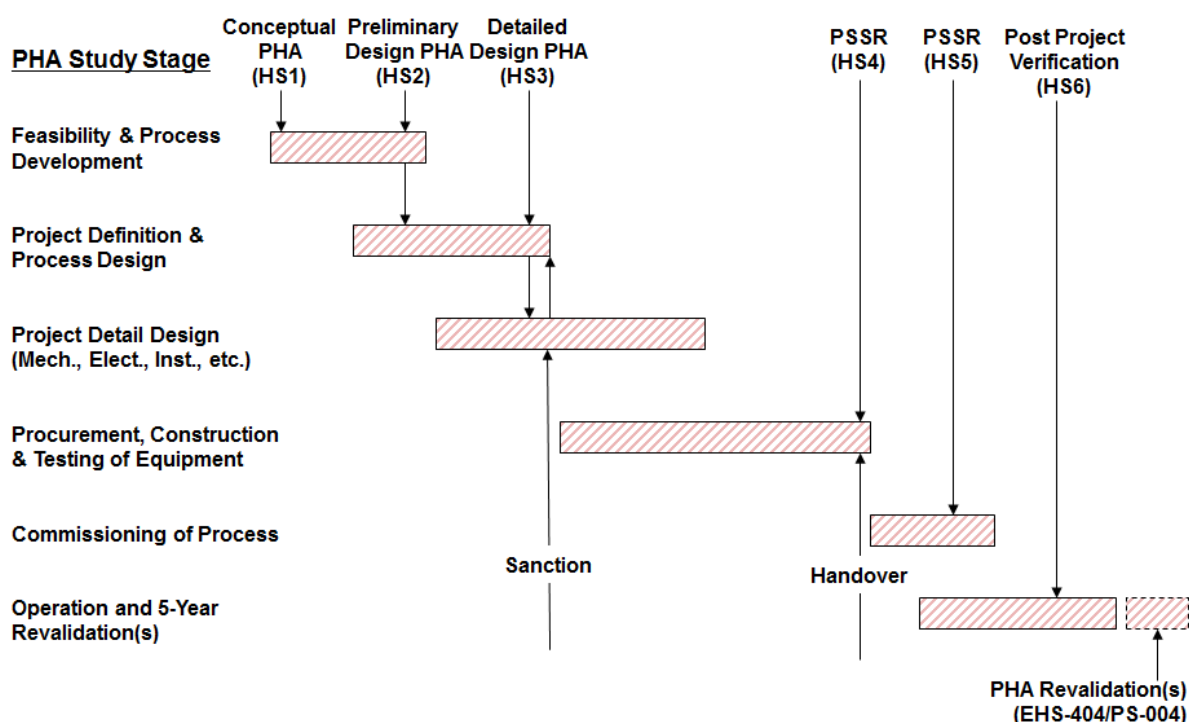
PHA Study Stage

Conceptual PHA (HS1)

Preliminary Design PHA (HS2)

Detailed Design PHA (HS3)

PSSR (HS4)

PSSR (HS5)

Post Project Verification (HS6)

Feasibility & Process Development

Project Definition & Process Design

Project Detail Design (Mech., Elect., Inst., etc.)

Procurement, Construction & Testing of Equipment

Commissioning of Process

Sanction

Handover

Operation and 5-Year Revalidation(s)

PHA Revalidation(s) (EHS-404/PS-004)